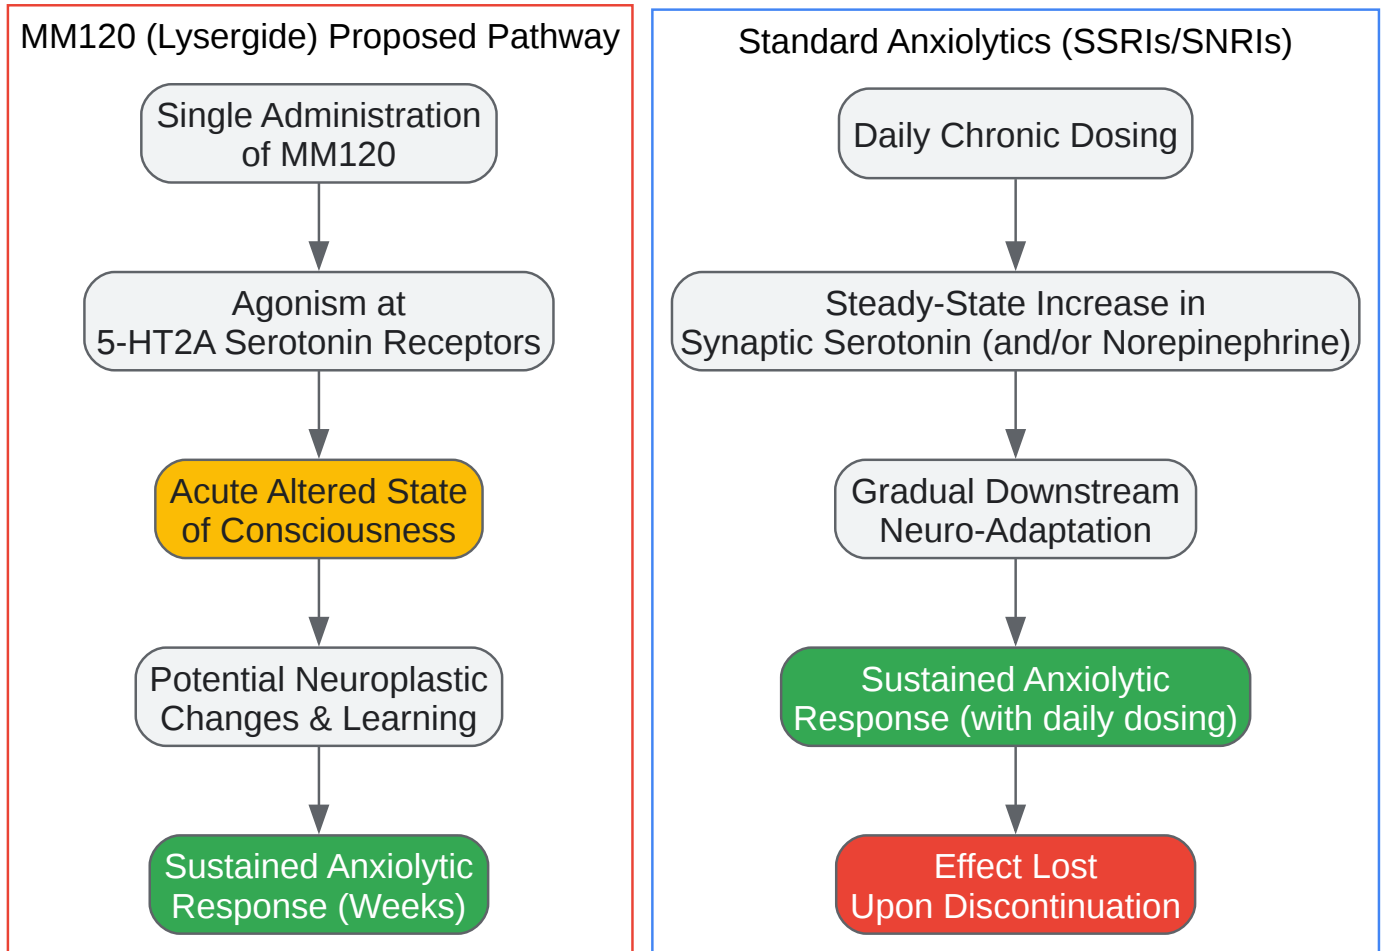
MM120 (Lysergide) Proposed Pathway

Single Administration of MM120

Agonism at 5-HT2A Serotonin Receptors

Acute Altered State of Consciousness

Potential Neuroplastic Changes & Learning

Sustained Anxiolytic Response (Weeks)

Standard Anxiolytics (SSRIs/SNRIs)

Daily Chronic Dosing

Steady-State Increase in Synaptic Serotonin (and/or Norepinephrine)

Gradual Downstream Neuro-Adaptation

Sustained Anxiolytic Response (with daily dosing)

Effect Lost Upon Discontinuation